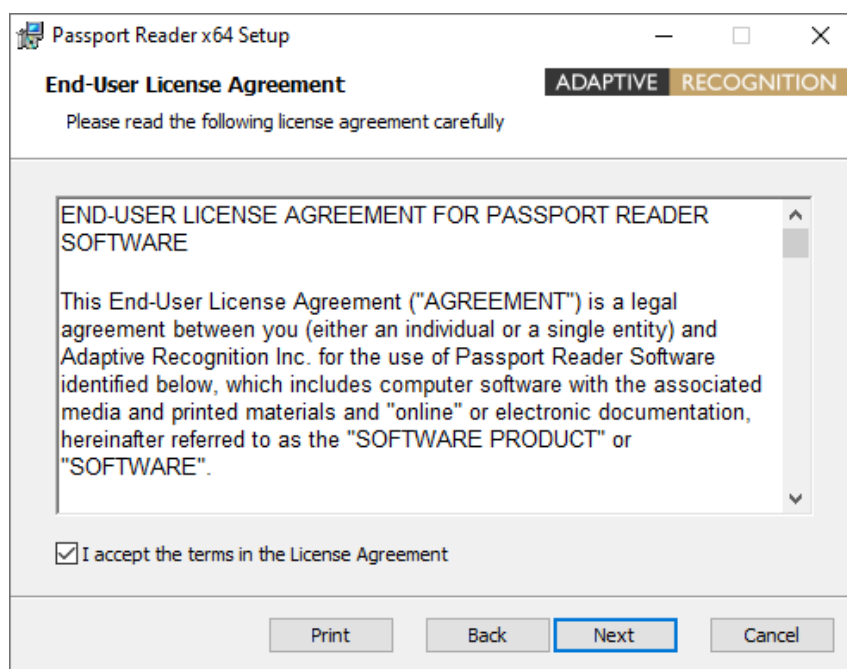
Passport Reader x64 Setup

End-User License Agreement

ADAPTIVE RECOGNITION

Please read the following license agreement carefully

END-USER LICENSE AGREEMENT FOR PASSPORT READER SOFTWARE

This End-User License Agreement ("AGREEMENT") is a legal agreement between you (either an individual or a single entity) and Adaptive Recognition Inc. for the use of Passport Reader Software identified below, which includes computer software with the associated media and printed materials and "online" or electronic documentation, hereinafter referred to as the "SOFTWARE PRODUCT" or "SOFTWARE".

I accept the terms in the License Agreement

Print Back Next Cancel